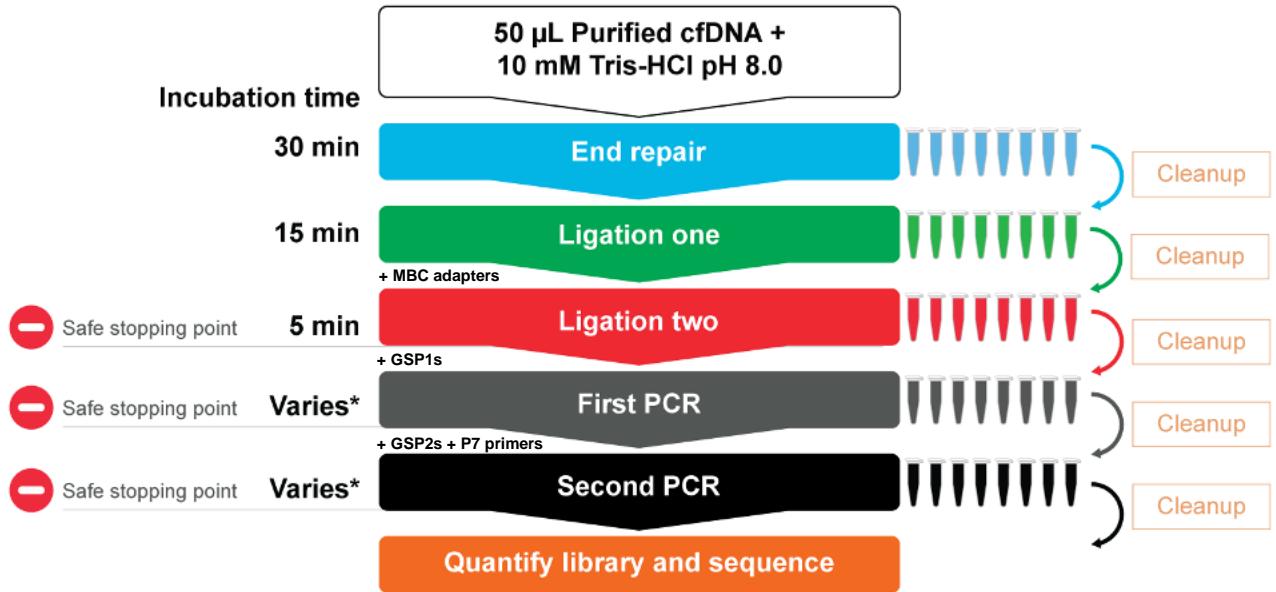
50 µL Purified cfDNA +
10 mM Tris-HCl pH 8.0

Incubation time

30 min
End repair
Cleanup

15 min
Ligation one
Cleanup

+ MBC adapters

Safe stopping point
5 min
Ligation two
Cleanup

+ GSP1s

Safe stopping point
Varies*
First PCR
Cleanup

+ GSP2s + P7 primers

Safe stopping point
Varies*
Second PCR
Cleanup

Quantify library and sequence